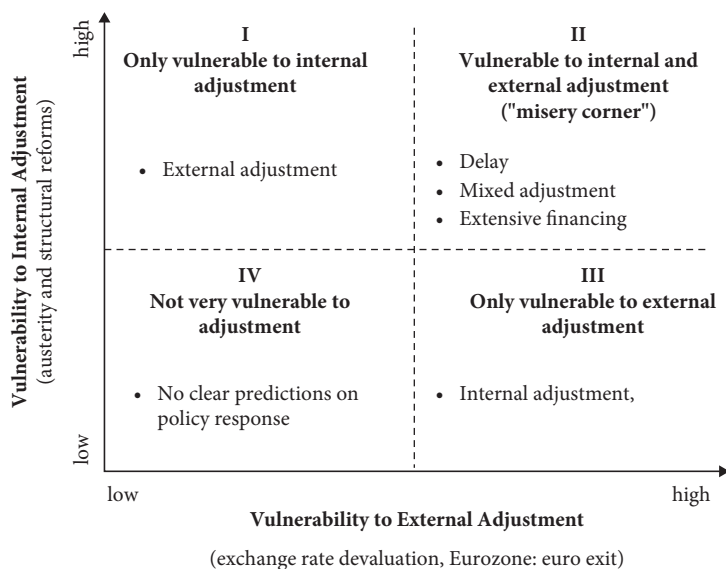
Vulnerability to Internal Adjustment
(austerity and structural reforms)

high

I
Only vulnerable to internal adjustment

• External adjustment

II
Vulnerable to internal and external adjustment ("misery corner")

• Delay
• Mixed adjustment
• Extensive financing

IV
Not very vulnerable to adjustment

• No clear predictions on policy response

III
Only vulnerable to external adjustment

• Internal adjustment,

low

low

high

Vulnerability to External Adjustment

(exchange rate devaluation, Eurozone: euro exit)